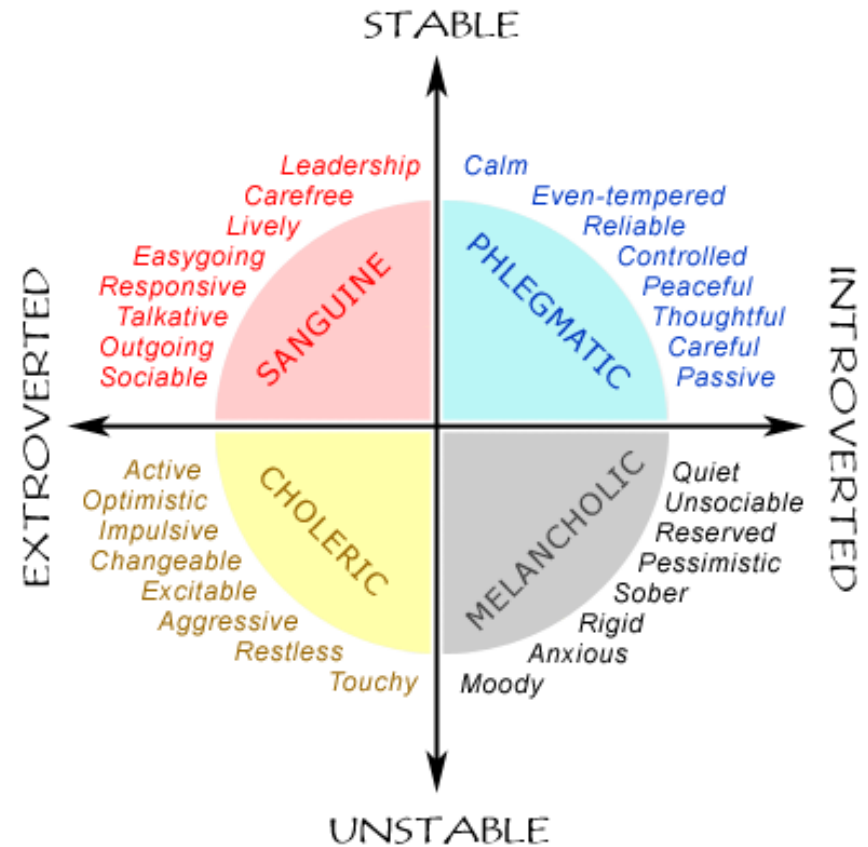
STABLE

Leadership
Carefree
Lively
Easygoing
Responsive
Talkative
Outgoing
Sociable

SANGUINE

Calm
Even-tempered
Reliable
Controlled
Peaceful
Thoughtful
Careful
Passive

PHLEGMATIC

EXTROVERTED

INTROVERTED

Active
Optimistic
Impulsive
Changeable
Excitable
Aggressive
Restless
Touchy

CHOLERIC

MELANCHOLIC

Quiet
Unsociable
Reserved
Pessimistic
Sober
Rigid
Anxious
Moody

UNSTABLE